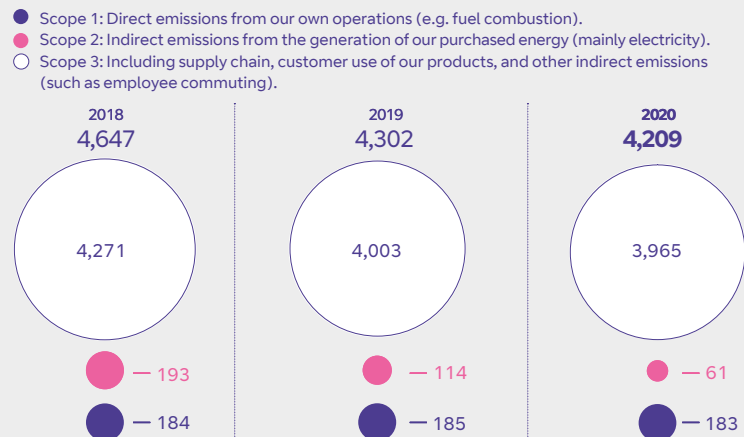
Scope 1: Direct emissions from our own operations (e.g. fuel combustion).
Scope 2: Indirect emissions from the generation of our purchased energy (mainly electricity).
Scope 3: Including supply chain, customer use of our products, and other indirect emissions (such as employee commuting).

2018
4,647
4,271
— 193
— 184

2019
4,302
4,003
— 114
— 185

2020
4,209
3,965
— 61
— 183